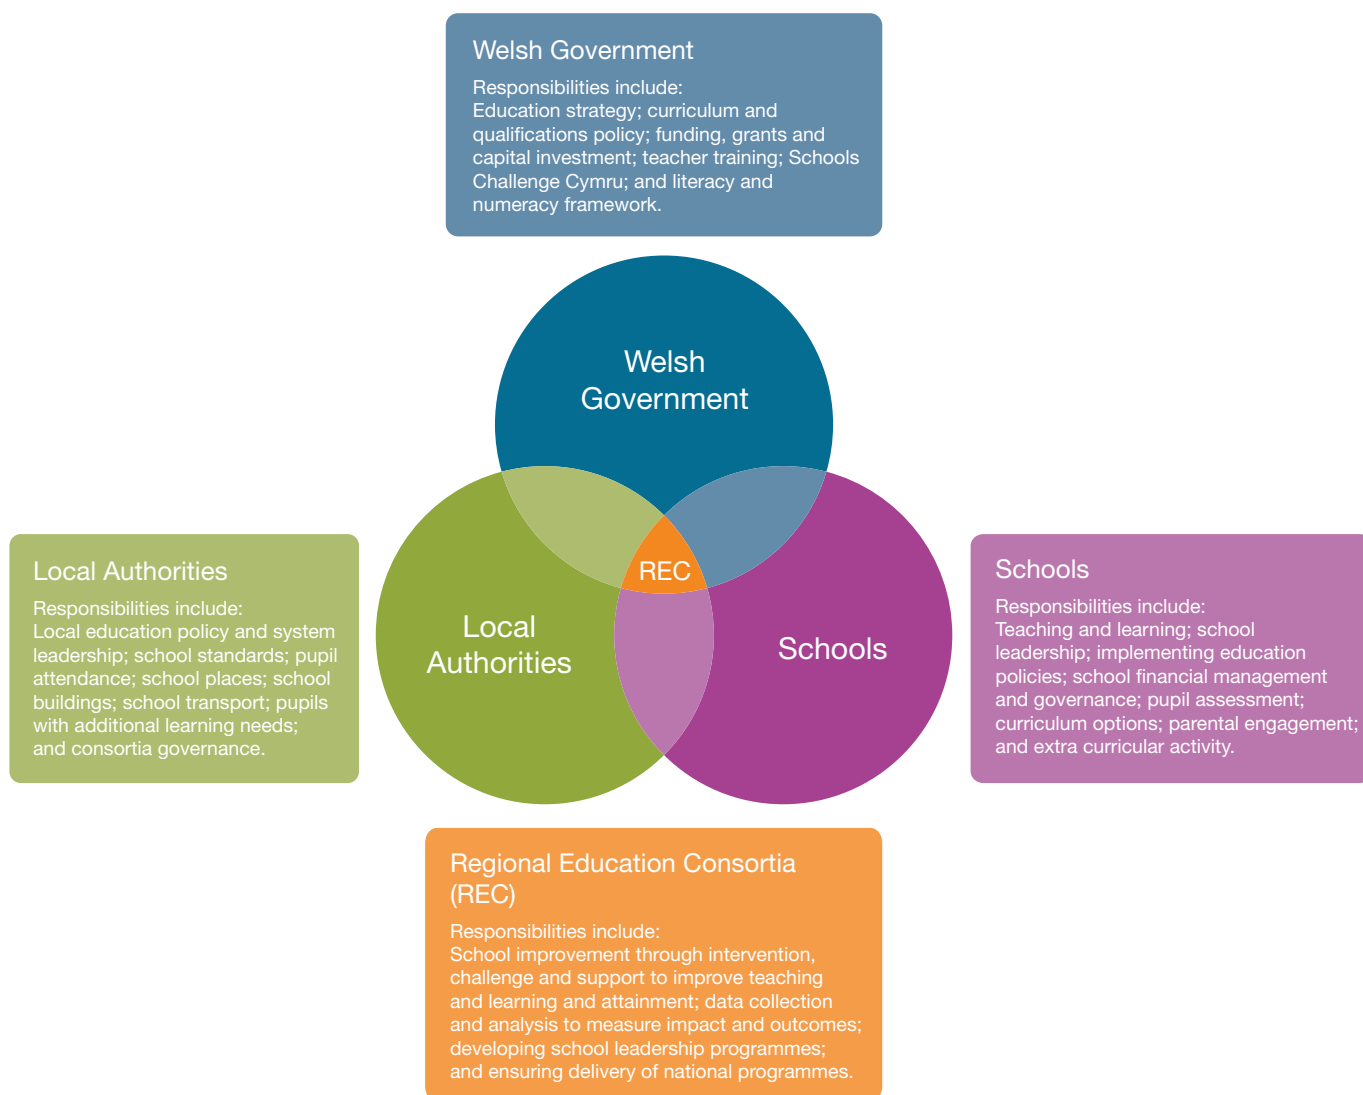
Welsh Government

Responsibilities include:
Education strategy; curriculum and qualifications policy; funding, grants and capital investment; teacher training; Schools Challenge Cymru; and literacy and numeracy framework.

Welsh Government

Local Authorities

REC

Schools

Local Authorities

Responsibilities include:
Local education policy and system leadership; school standards; pupil attendance; school places; school buildings; school transport; pupils with additional learning needs; and consortia governance.

Schools

Responsibilities include:
Teaching and learning; school leadership; implementing education policies; school financial management and governance; pupil assessment; curriculum options; parental engagement; and extra curricular activity.

Regional Education Consortia (REC)

Responsibilities include:
School improvement through intervention, challenge and support to improve teaching and learning and attainment; data collection and analysis to measure impact and outcomes; developing school leadership programmes; and ensuring delivery of national programmes.